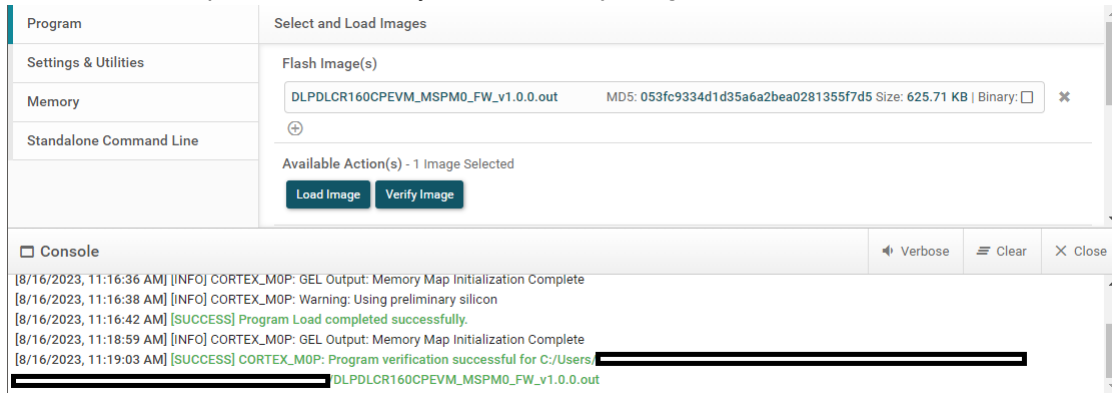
Program
Settings & Utilities
Memory
Standalone Command Line

Select and Load Images

Flash Image(s)

DLPDLCR160CPEVM_MSPM0_FW_v1.0.0.out MD5: 053fc9334d1d35a6a2bea0281355f7d5 Size: 625.71 KB | Binary:

Available Action(s) - 1 Image Selected

Load Image Verify Image

Console

Verbose Clear Close

[8/16/2023, 11:16:36 AM] [INFO] CORTEX_M0P: GEL Output: Memory Map Initialization Complete
[8/16/2023, 11:16:38 AM] [INFO] CORTEX_M0P: Warning: Using preliminary silicon
[8/16/2023, 11:16:42 AM] [SUCCESS] Program Load completed successfully.
[8/16/2023, 11:18:59 AM] [INFO] CORTEX_M0P: GEL Output: Memory Map Initialization Complete
[8/16/2023, 11:19:03 AM] [SUCCESS] CORTEX_M0P: Program verification successful for C:/Users/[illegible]
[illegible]/DLPDLCR160CPEVM_MSPM0_FW_v1.0.0.out